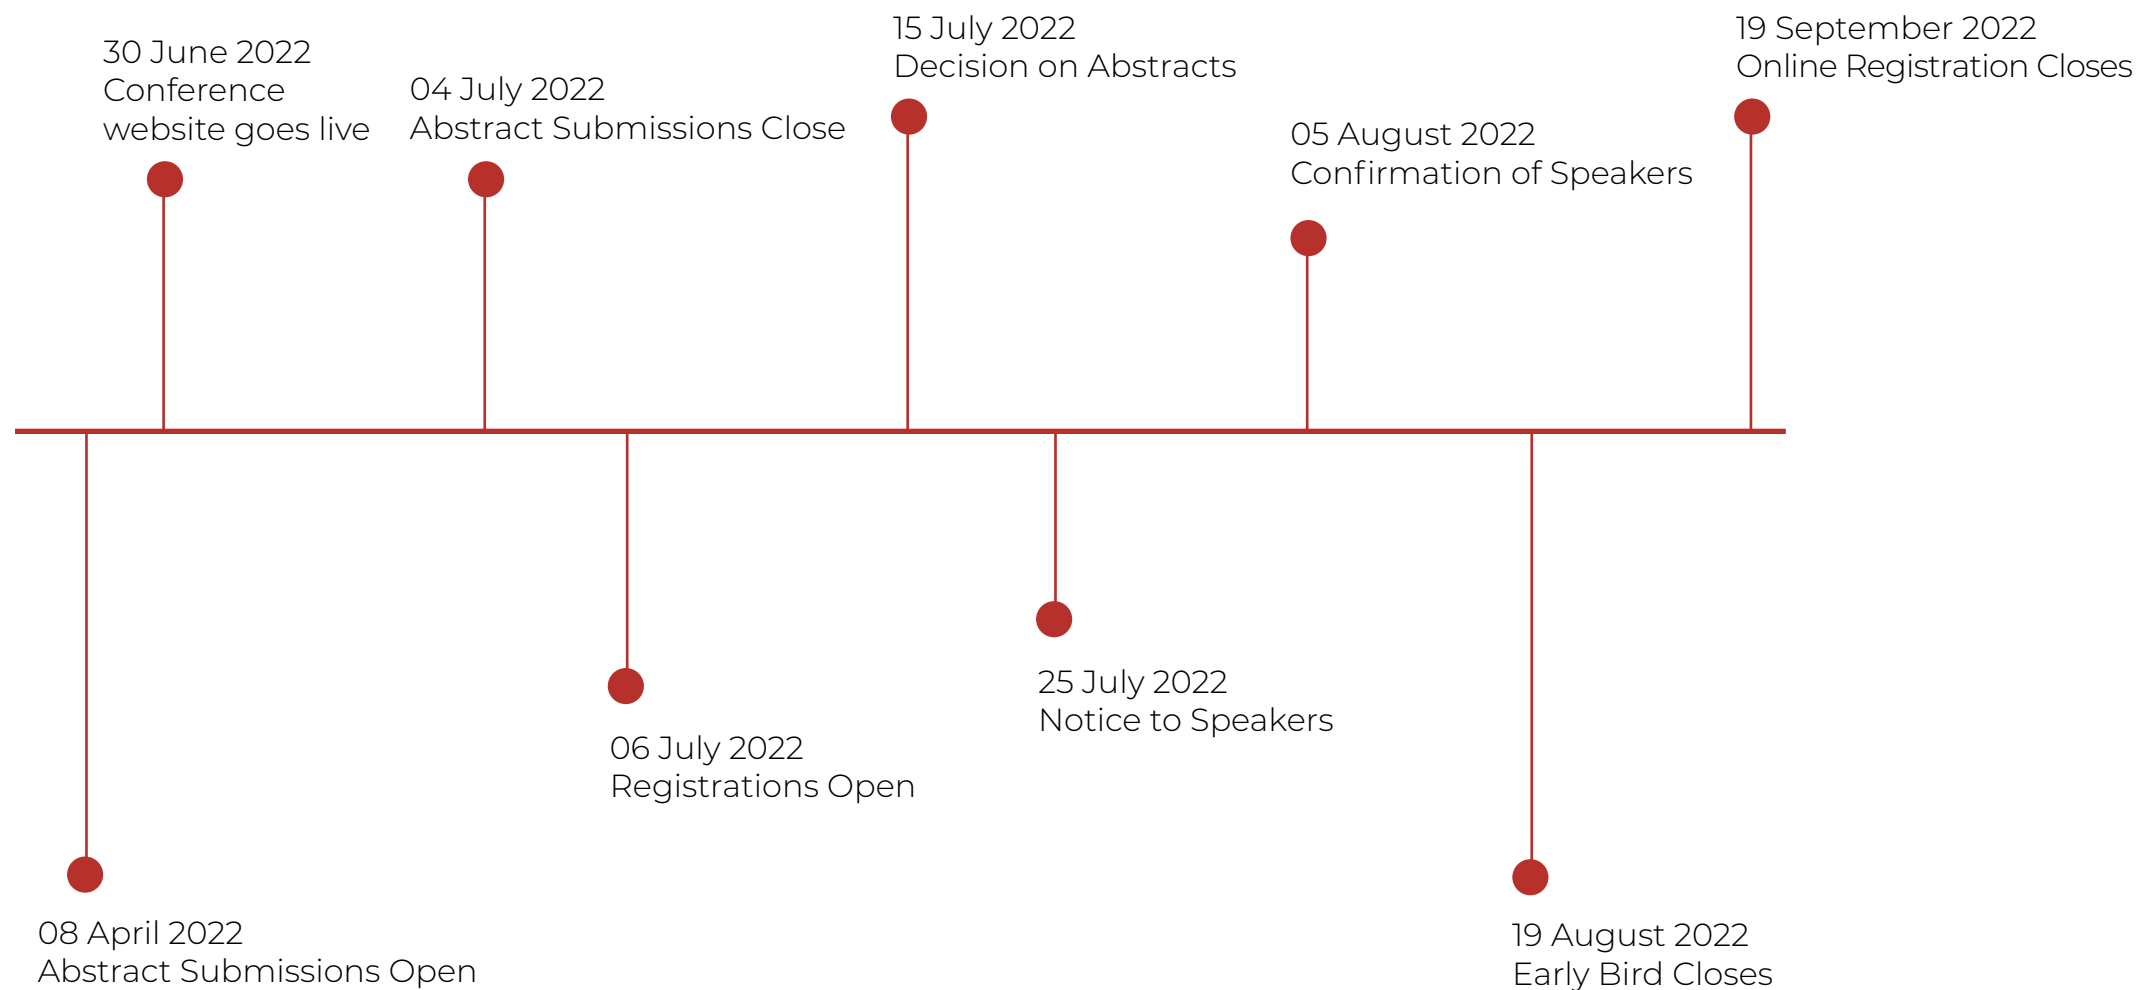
08 April 2022
Abstract Submissions Open

30 June 2022
Conference website goes live

04 July 2022
Abstract Submissions Close

06 July 2022
Registrations Open

15 July 2022
Decision on Abstracts

25 July 2022
Notice to Speakers

05 August 2022
Confirmation of Speakers

19 August 2022
Early Bird Closes

19 September 2022
Online Registration Closes